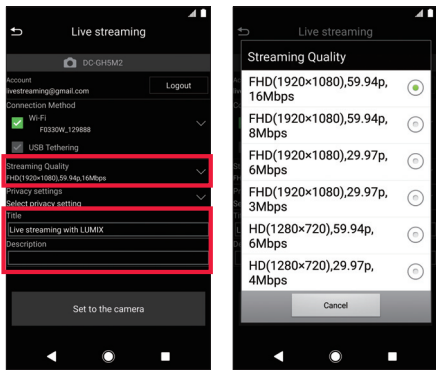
Live streaming

DC-GH5M2

Account
livestreaming@gmail.com

Logout

Connection Method

Wi-Fi
F0330W_129888

USB Tethering

Streaming Quality
FHD(1920×1080),59.94p,16Mbps

Privacy settings
Select privacy setting

Title
Live streaming with LUMIX

Description

Set to the camera

Live streaming

Streaming Quality

FHD(1920×1080),59.94p, 16Mbps

FHD(1920×1080),59.94p, 8Mbps

FHD(1920×1080),29.97p, 6Mbps

FHD(1920×1080),29.97p, 3Mbps

HD(1280×720),59.94p, 6Mbps

HD(1280×720),29.97p, 4Mbps

Cancel